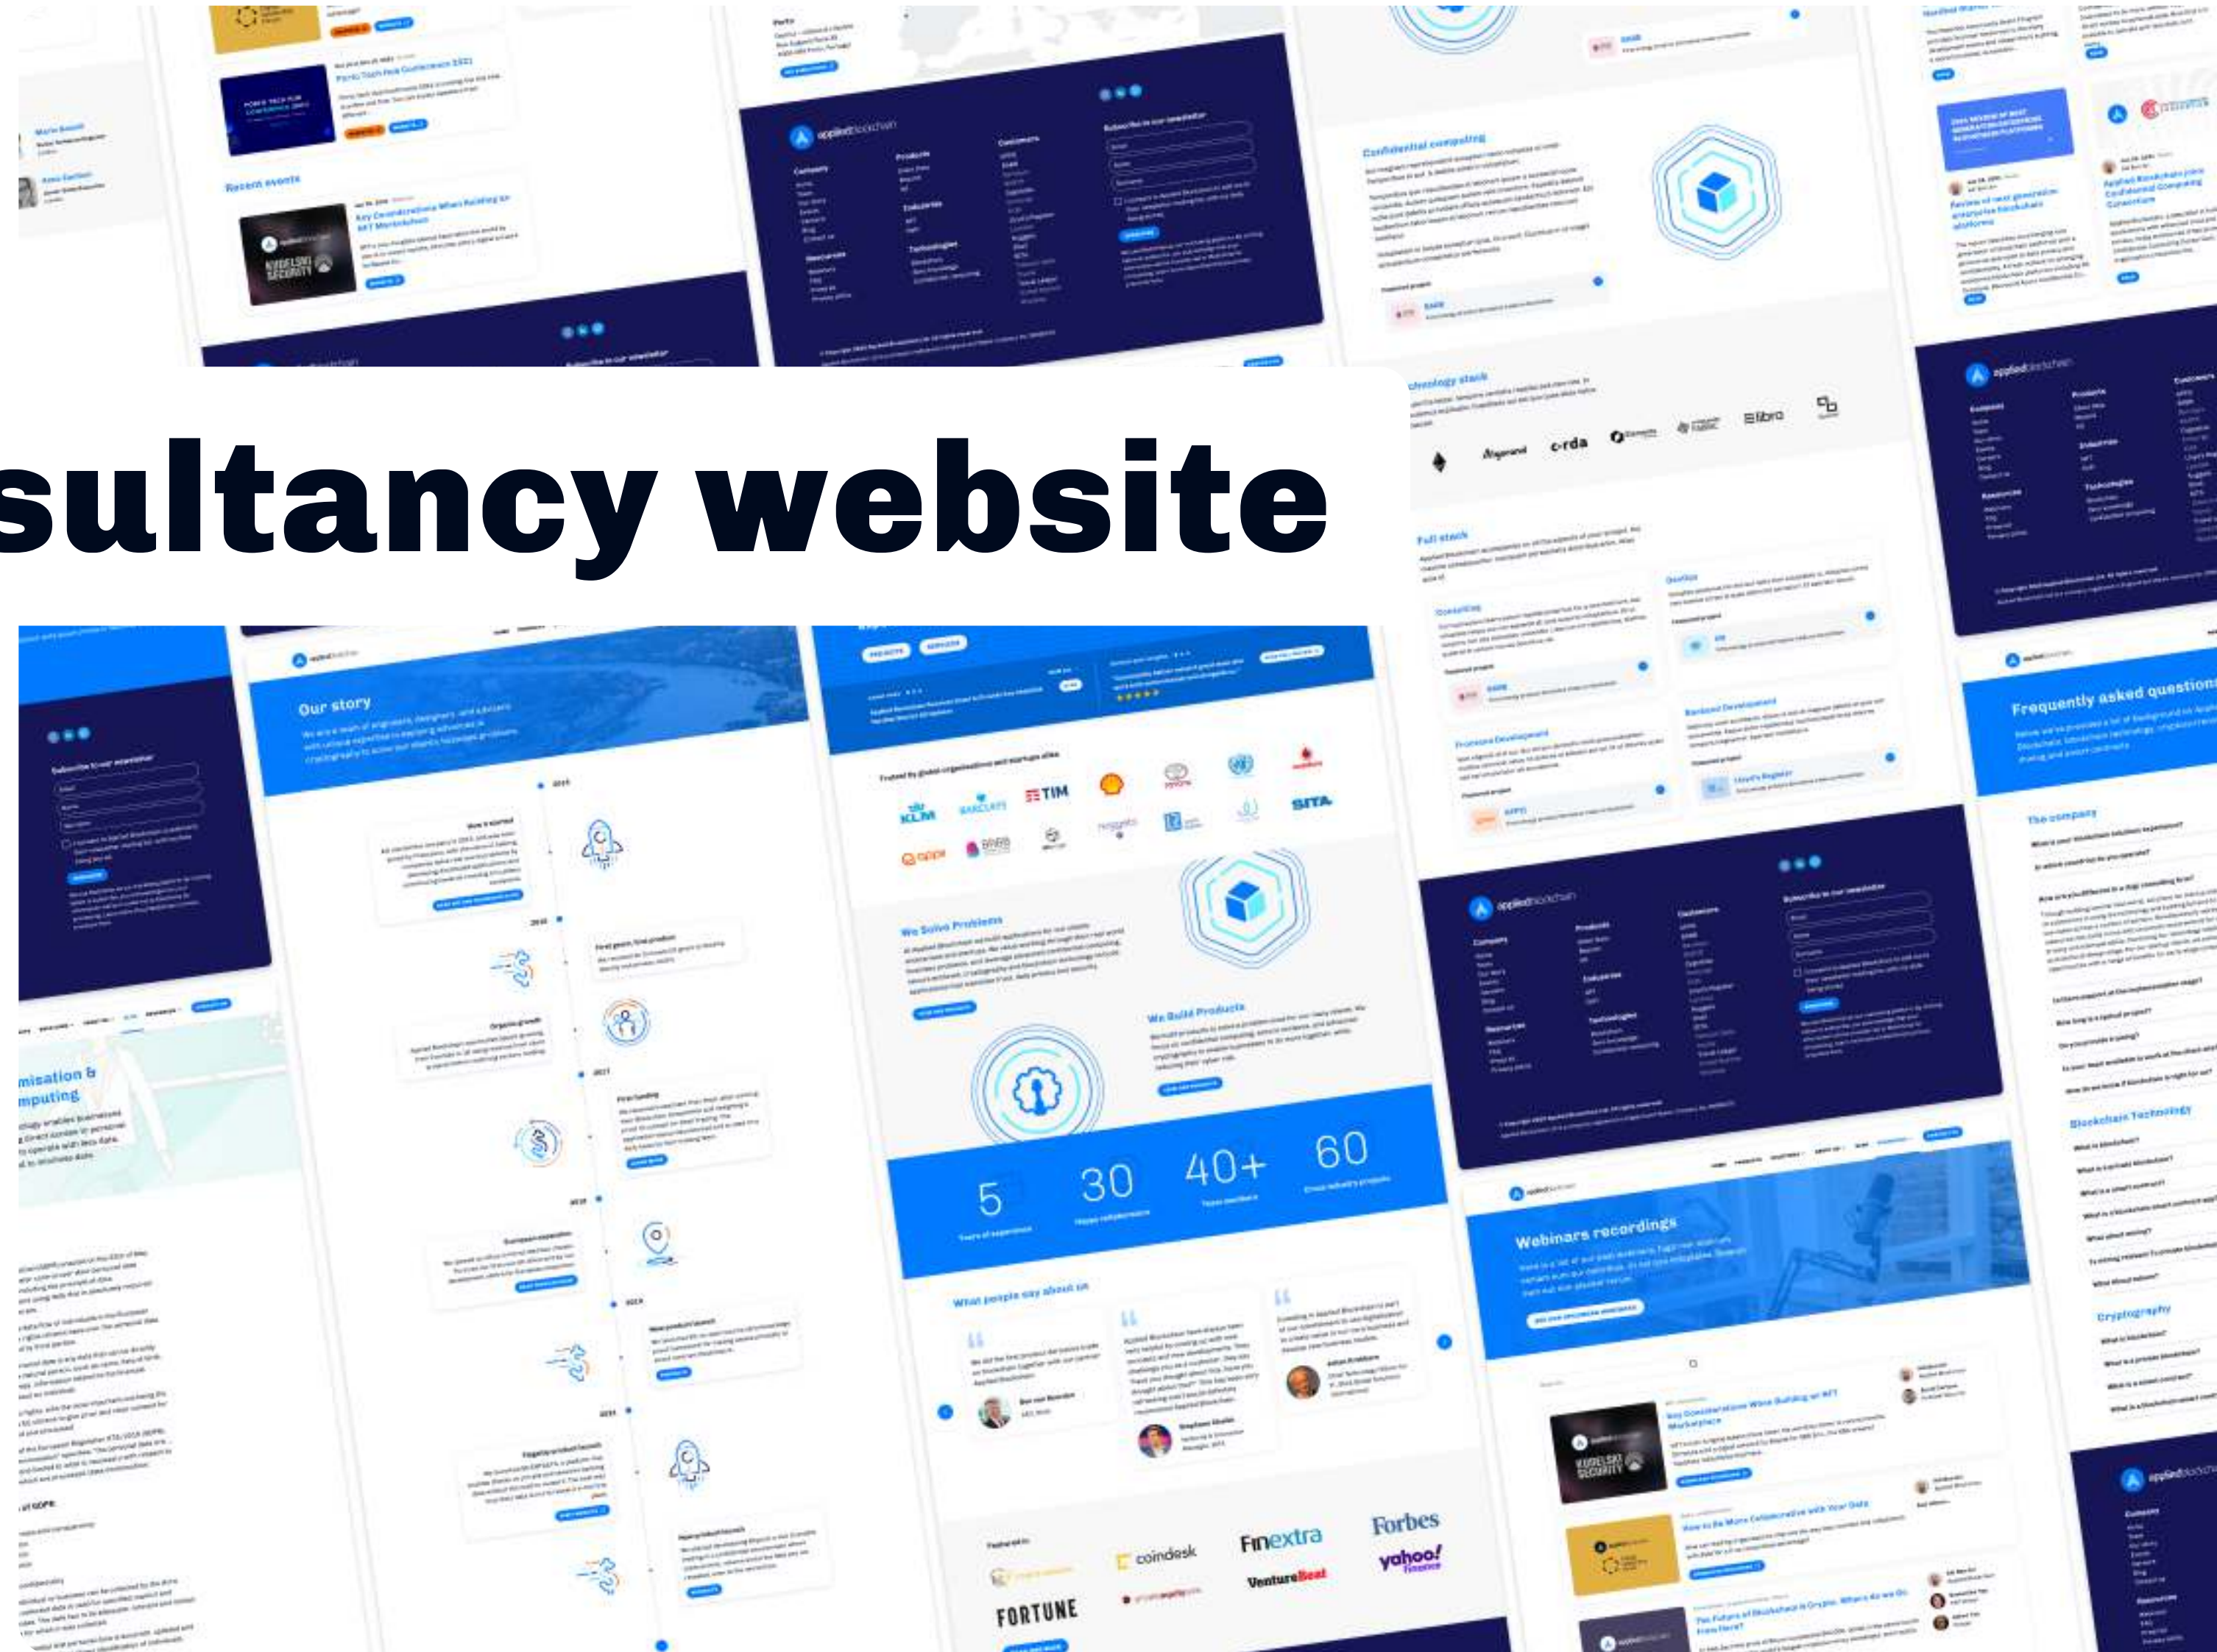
sultancy website

Recent events

Key Considerations When Building an NFT Marketplace

Confidential computing

Technology stack

Algorand corda libra

Full stack

Frequently asked questions

The company

Blockchain Technology

Cryptography

Our story

Trusted by global organisations and startups alike

KLM BARCLAYS TIM SITA

We Solve Problems

We Build Products

5
Years of experience

30
Happy relationships

40+
Team members

60
Cross-industry projects

What people say about us

Webinars recordings

Featured in

coindesk Finextra Forbes yahoo! finance VentureBeat FORTUNE

Key Considerations When Building an NFT Marketplace

How to Be More Collaborative with Your Data

The Future of Blockchain is Crypto. Where do we Go From Here?

Subscribe to our newsletter

Company

Products

Customers

Industries

Technologies

Resources

appliedblockchain